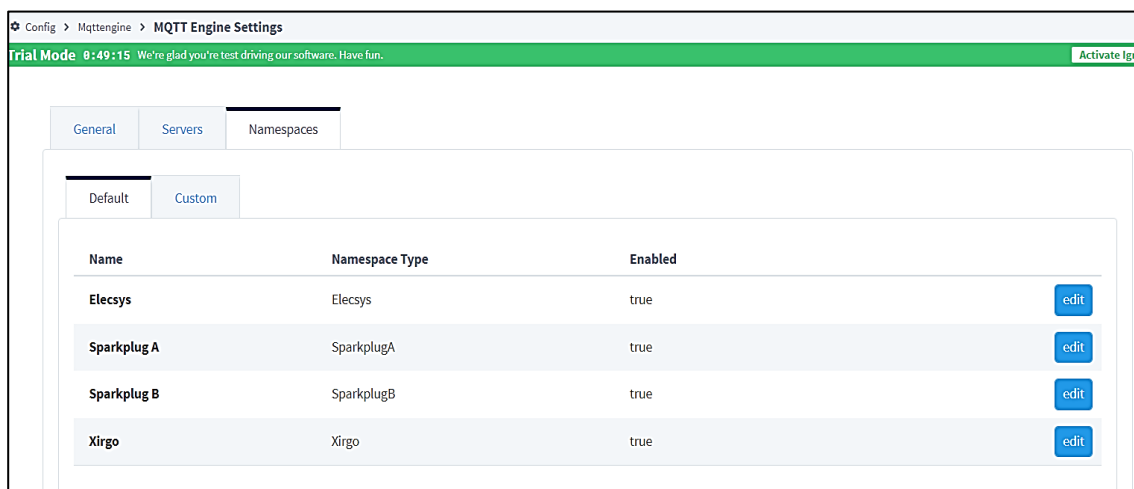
Config > Mqttengine > MQTT Engine Settings

Trial Mode 0:49:15 We're glad you're test driving our software. Have fun.

Activate Ig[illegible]

General Servers Namespaces

Default Custom

| Name | Namespace Type | Enabled | |
|---|---|---|---|
| Elecsys | Elecsys | true | edit |
| Sparkplug A | SparkplugA | true | edit |
| Sparkplug B | SparkplugB | true | edit |
| Xirgo | Xirgo | true | edit |